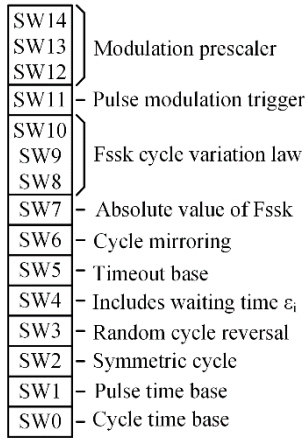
SW14
SW13
SW12
Modulation prescaler
SW11 – Pulse modulation trigger
SW10
SW9
SW8
Fssk cycle variation law
SW7 – Absolute value of Fssk
SW6 – Cycle mirroring
SW5 – Timeout base
SW4 – Includes waiting time $\varepsilon_i$
SW3 – Random cycle reversal
SW2 – Symmetric cycle
SW1 – Pulse time base
SW0 – Cycle time base